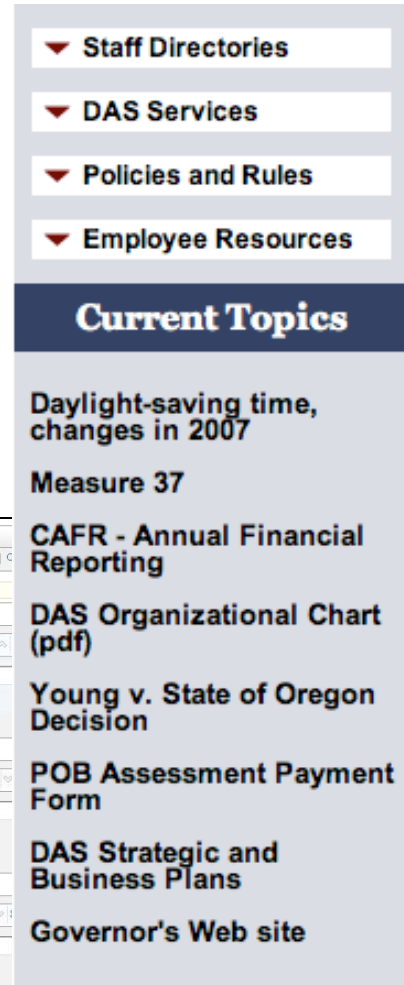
Staff Directories

DAS Services

Policies and Rules

Employee Resources

Current Topics

Daylight-saving time, changes in 2007

Measure 37

CAFR - Annual Financial Reporting

DAS Organizational Chart (pdf)

Young v. State of Oregon Decision

POB Assessment Payment Form

DAS Strategic and Business Plans

Governor's Web site